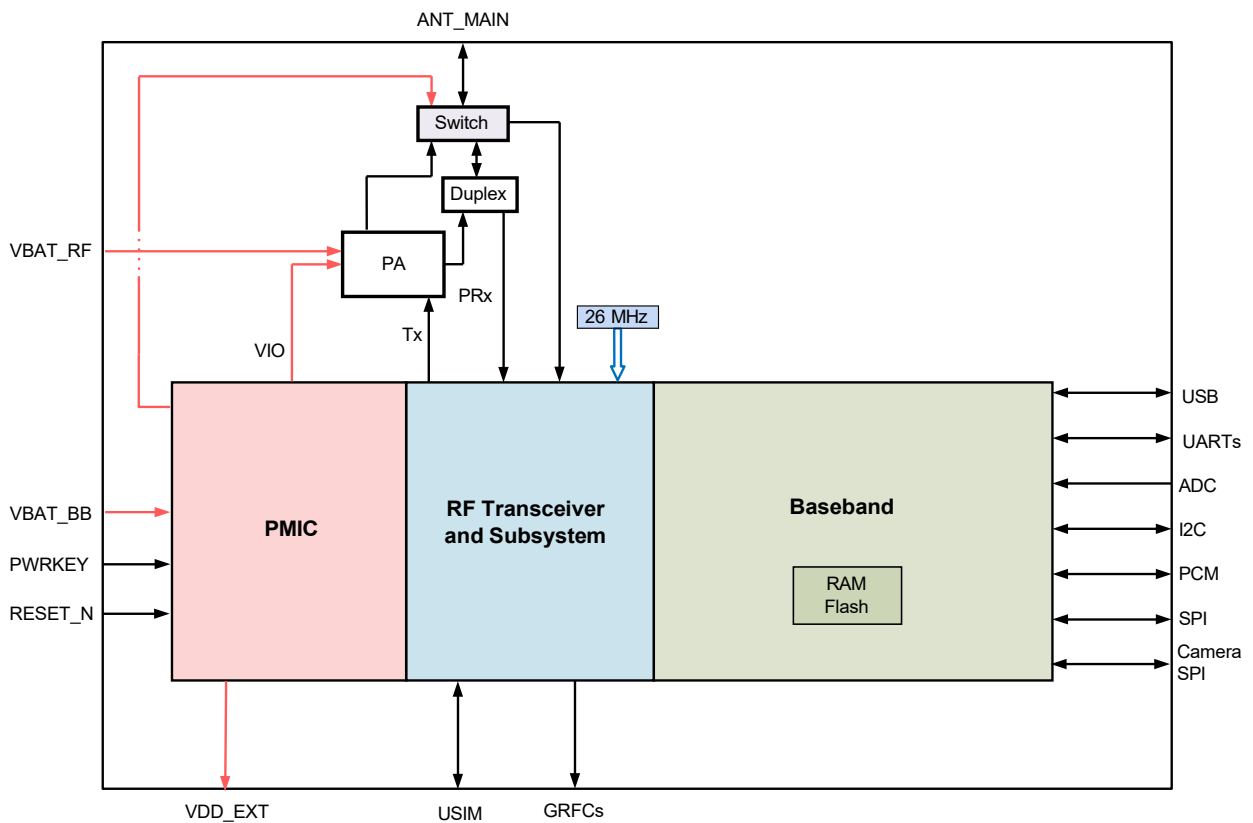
ANT_MAIN

Switch

Duplex

PA

VBAT_RF

PRx

Tx

26 MHz

VIO

PMIC

RF Transceiver and Subsystem

Baseband

RAM
Flash

USB

UARTs

ADC

I2C

PCM

SPI

Camera SPI

VBAT_BB

PWRKEY

RESET_N

VDD_EXT

USIM

GRFCs